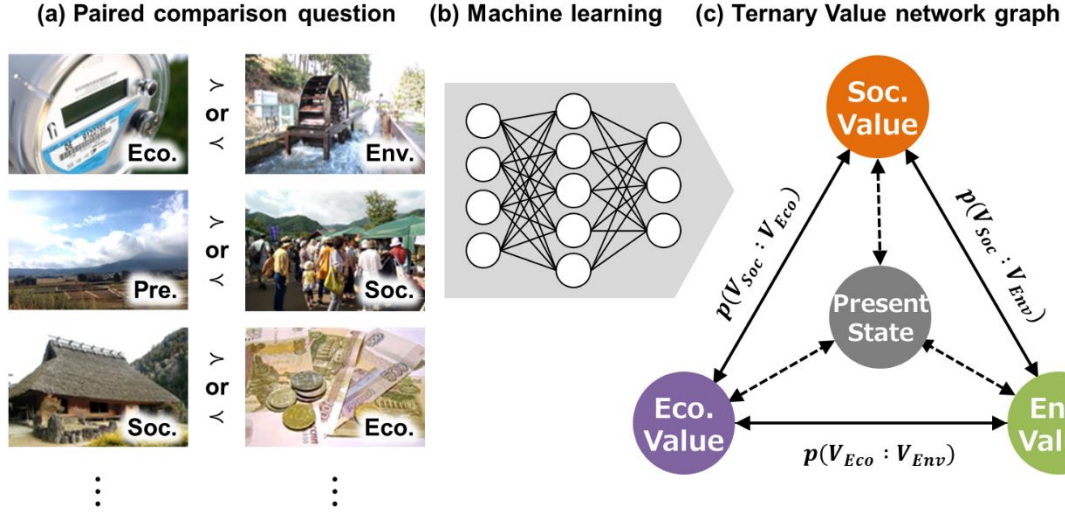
(a) Paired comparison question

Eco. $\succ$ or $\prec$ Env.

Pre. $\succ$ or $\prec$ Soc.

Soc. $\succ$ or $\prec$ Eco.

⋮ ⋮

(b) Machine learning

(c) Ternary Value network graph

Soc. Value

Present State

Eco. Value

En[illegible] Val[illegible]

$p(V_{Soc} : V_{Eco})$

$p(V_{Soc} : V_{Env})$

$p(V_{Eco} : V_{Env})$